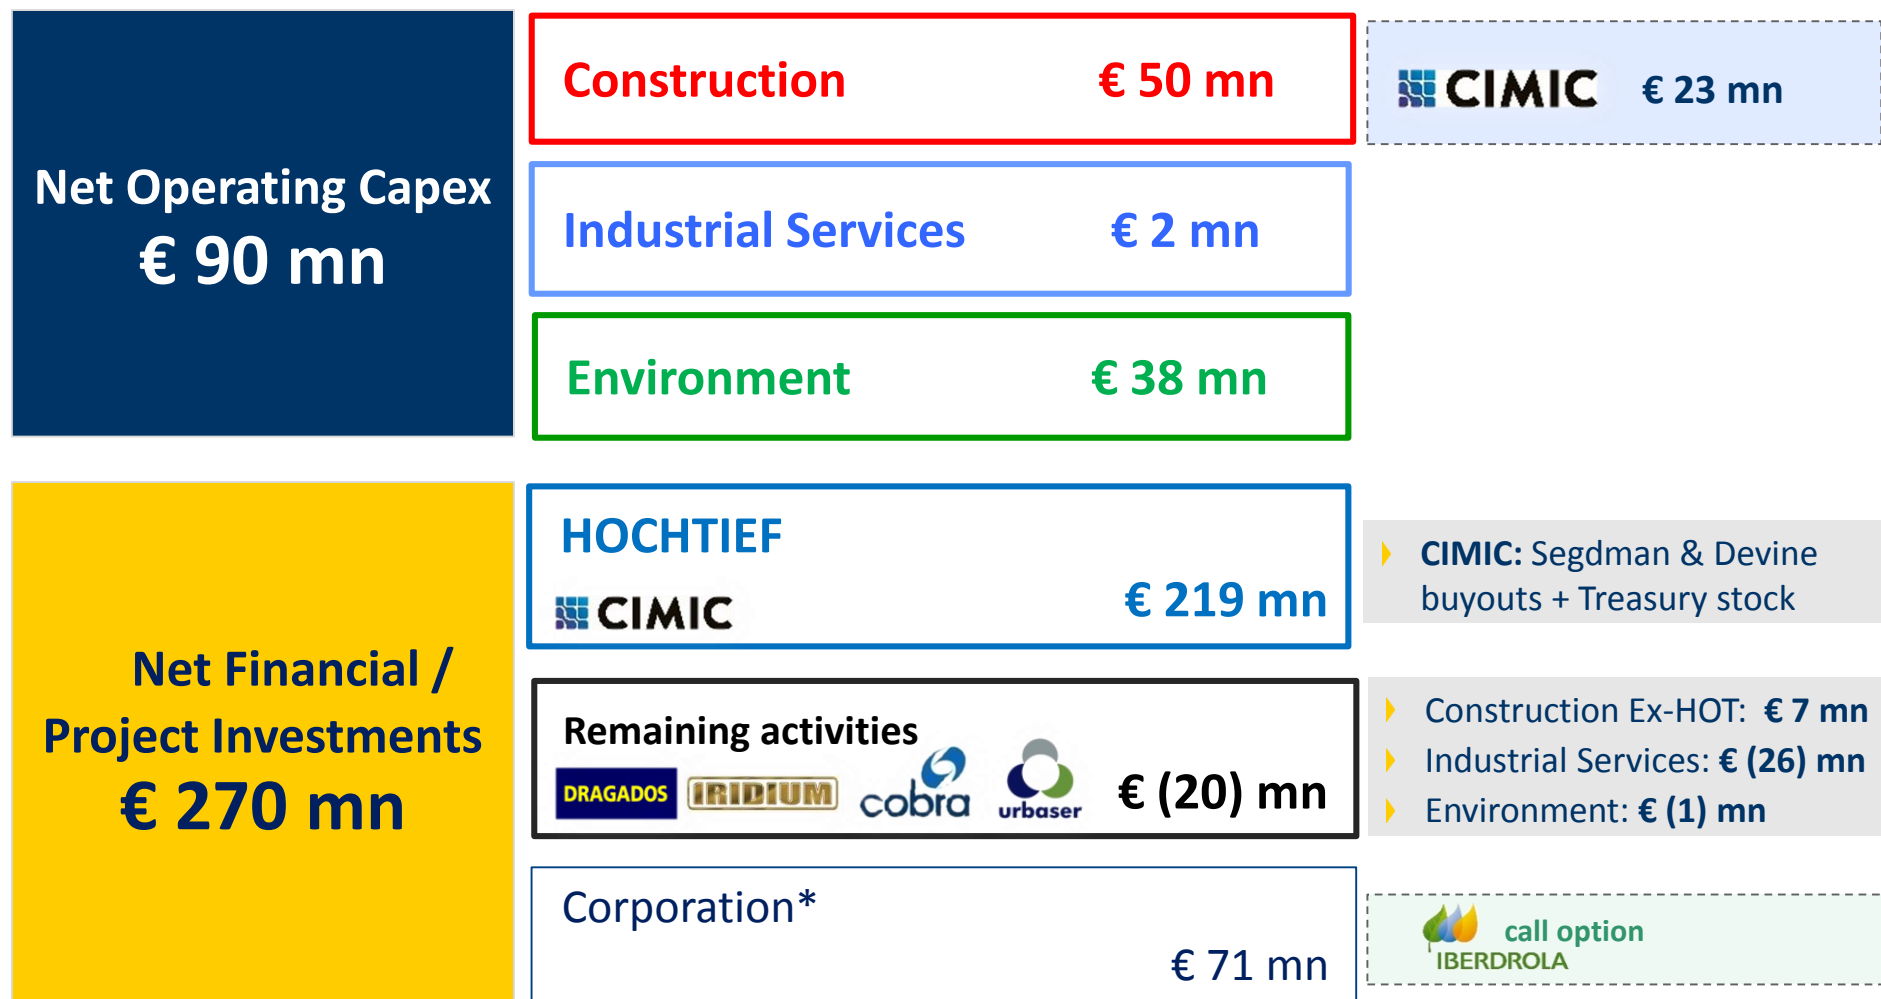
Net Operating Capex
€ 90 mn

Construction € 50 mn

CIMIC € 23 mn

Industrial Services € 2 mn

Environment € 38 mn

Net Financial / Project Investments
€ 270 mn

HOCHTIEF
CIMIC
€ 219 mn

CIMIC: Segdman & Devine buyouts + Treasury stock

Remaining activities
DRAGADOS IRIDIUM cobra urbaser
€ (20) mn

Construction Ex-HOT: € 7 mn
Industrial Services: € (26) mn
Environment: € (1) mn

Corporation*
€ 71 mn

IBERDROLA call option